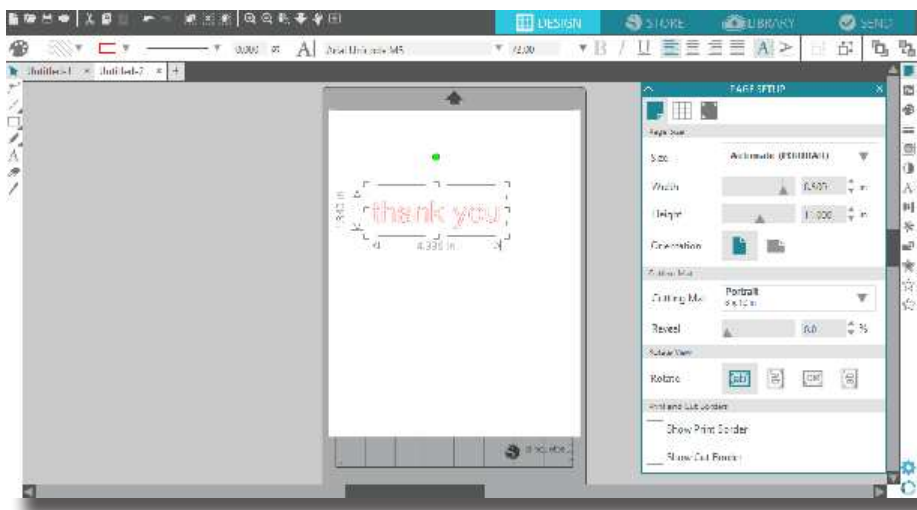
DESIGN
STORE
LIBRARY
SEND

0.000 pt
Arial Unicode MS
72.00

Untitled-1 ×
Untitled-2 ×
+

thank you
4.330 in
1.340 in

PAGE SETUP

Page Size
Size
Automatic (PORTRAIT)
Width
8.500 in
Height
11.000 in
Orientation

Cutting Mat
Cutting Mat
Portrait
8.5 x 12 in
Reveal
0.0 %

Rotate View
Rotate

Print and Cut Borders
Show Print Border
Show Cut Border